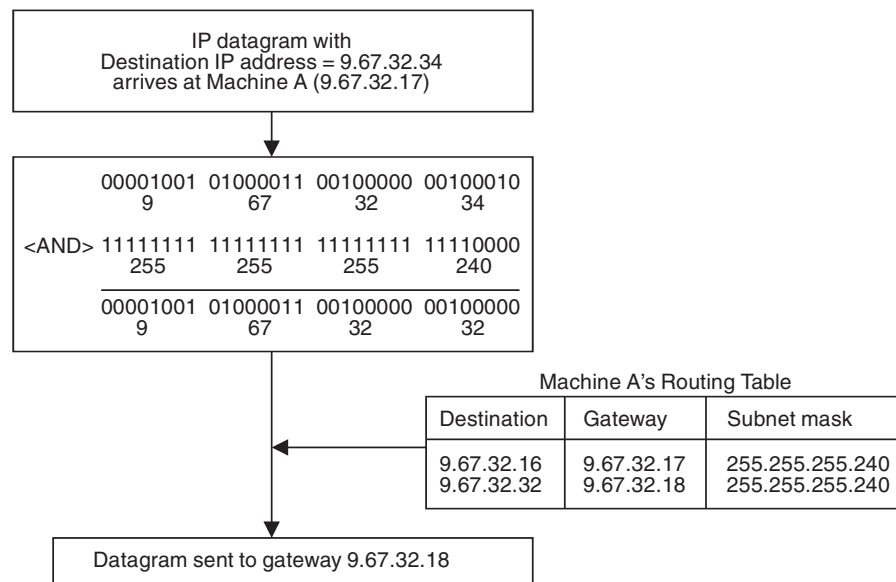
IP datagram with Destination IP address = 9.67.32.34 arrives at Machine A (9.67.32.17)

| | | | | |
|---|---|---|---|---|
| | 00001001 | 01000011 | 00100000 | 00100010 |
| | 9 | 67 | 32 | 34 |
| <AND> | 11111111 | 11111111 | 11111111 | 11110000 |
| | 255 | 255 | 255 | 240 |
| | 00001001 | 01000011 | 00100000 | 00100000 |
| | 9 | 67 | 32 | 32 |

Machine A's Routing Table

| Destination | Gateway | Subnet mask |
|---|---|---|
| 9.67.32.16 | 9.67.32.17 | 255.255.255.240 |
| 9.67.32.32 | 9.67.32.18 | 255.255.255.240 |

Datagram sent to gateway 9.67.32.18